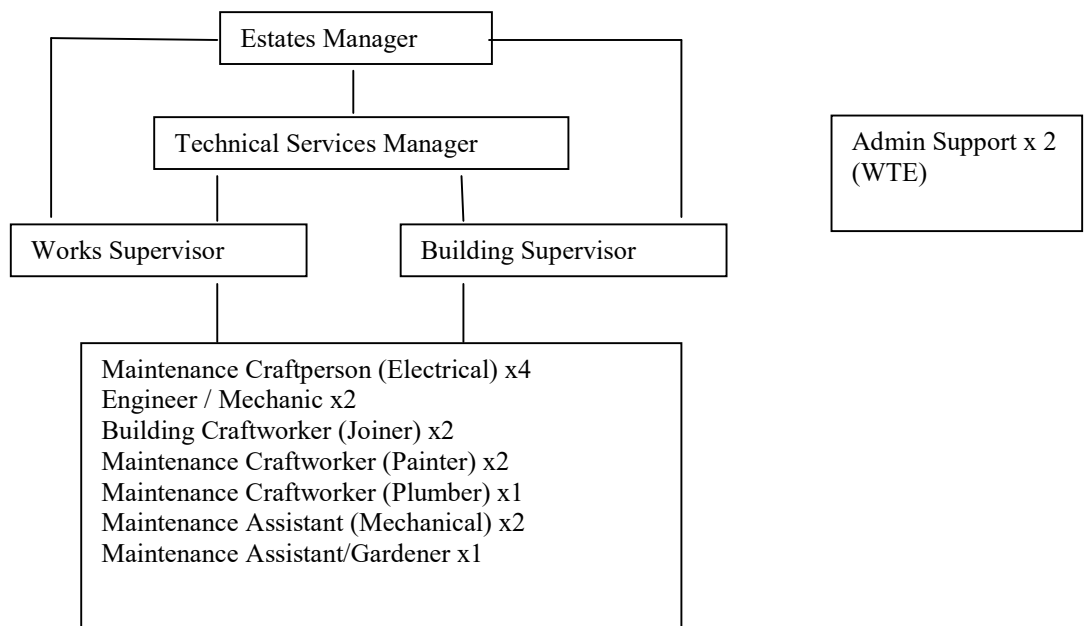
Estates Manager

Technical Services Manager

Admin Support x 2 (WTE)

Works Supervisor

Building Supervisor

Maintenance Craftperson (Electrical) x4
Engineer / Mechanic x2
Building Craftworker (Joiner) x2
Maintenance Craftworker (Painter) x2
Maintenance Craftworker (Plumber) x1
Maintenance Assistant (Mechanical) x2
Maintenance Assistant/Gardener x1